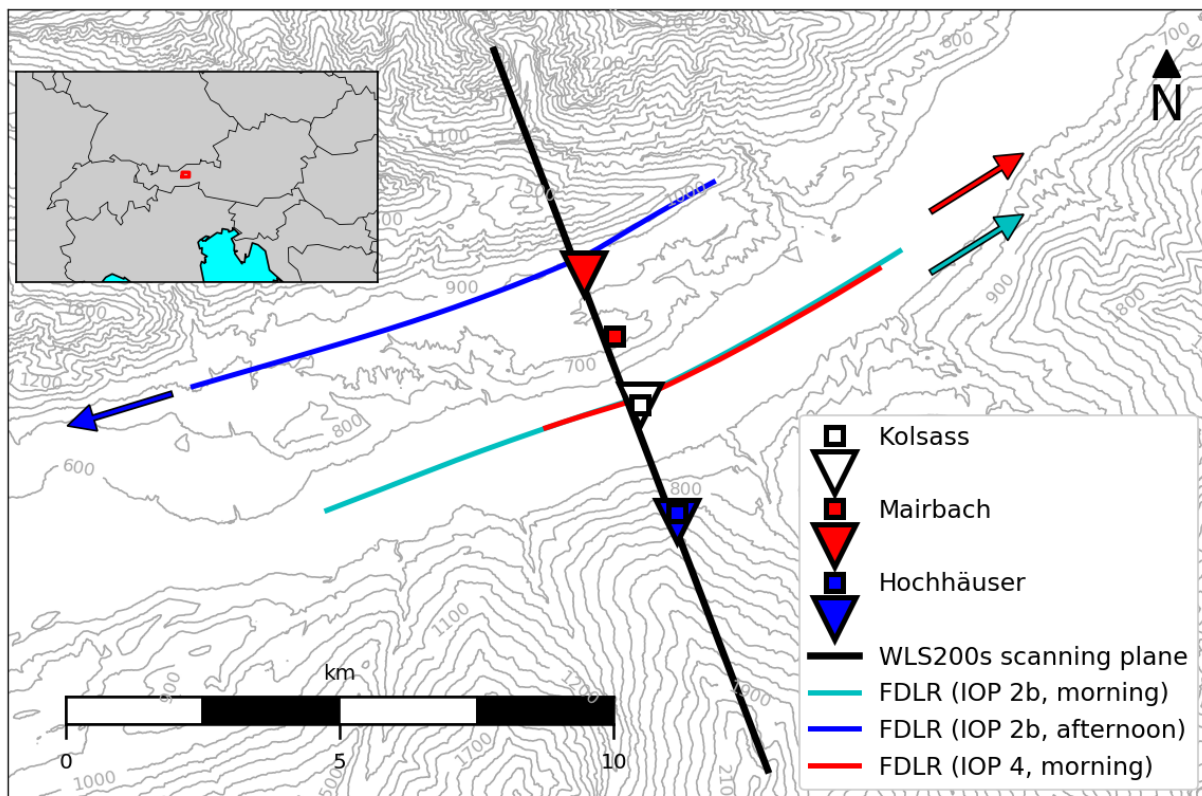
N

Kolsass
Mairbach
Hochhäuser
WLS200s scanning plane
FDLR (IOP 2b, morning)
FDLR (IOP 2b, afternoon)
FDLR (IOP 4, morning)

km
0
5
10

400
1200
1100
1500
2000
900
1800
1200
700
800
600
800
900
800
1800
1100
1700
1000
1900
1700
1000
2100